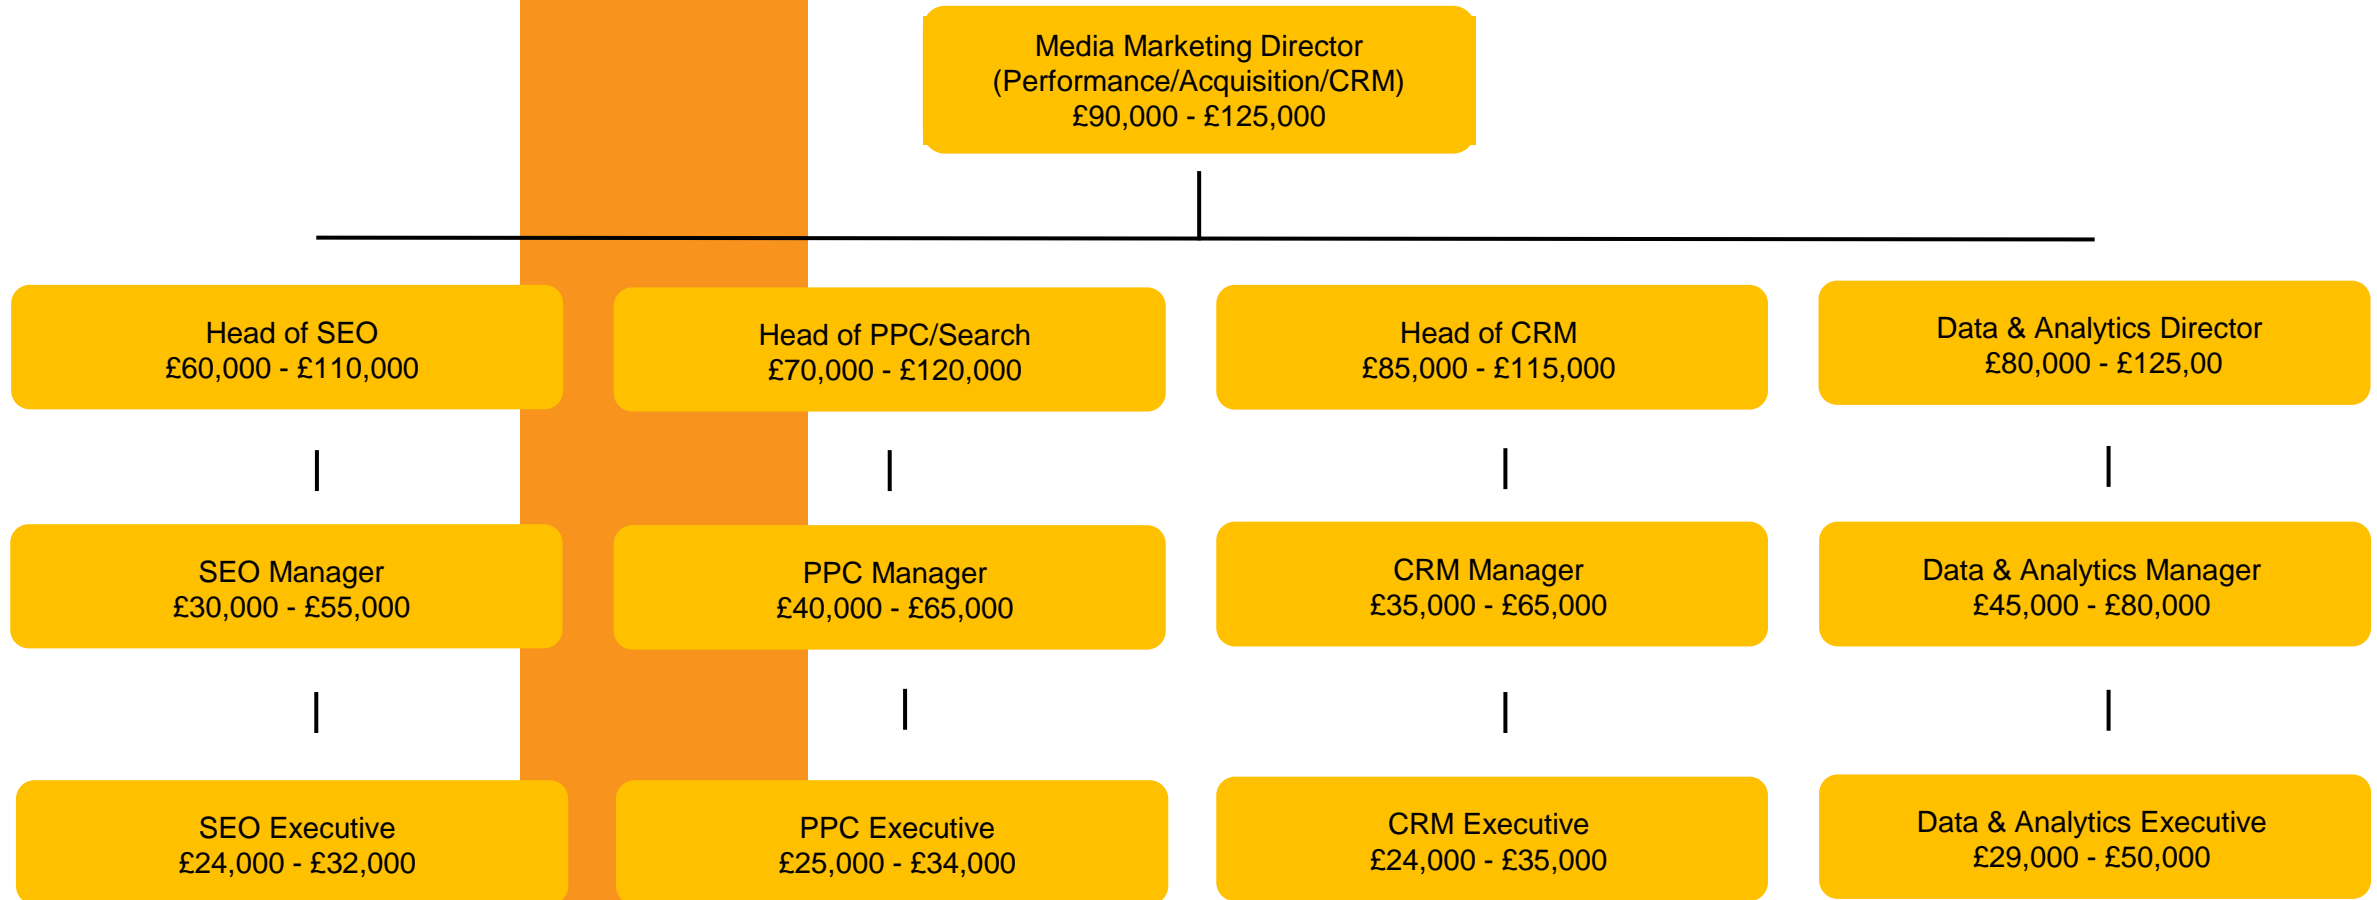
Media Marketing Director
(Performance/Acquisition/CRM)
£90,000 - £125,000

Head of SEO
£60,000 - £110,000

Head of PPC/Search
£70,000 - £120,000

Head of CRM
£85,000 - £115,000

Data & Analytics Director
£80,000 - £125,00

SEO Manager
£30,000 - £55,000

PPC Manager
£40,000 - £65,000

CRM Manager
£35,000 - £65,000

Data & Analytics Manager
£45,000 - £80,000

SEO Executive
£24,000 - £32,000

PPC Executive
£25,000 - £34,000

CRM Executive
£24,000 - £35,000

Data & Analytics Executive
£29,000 - £50,000